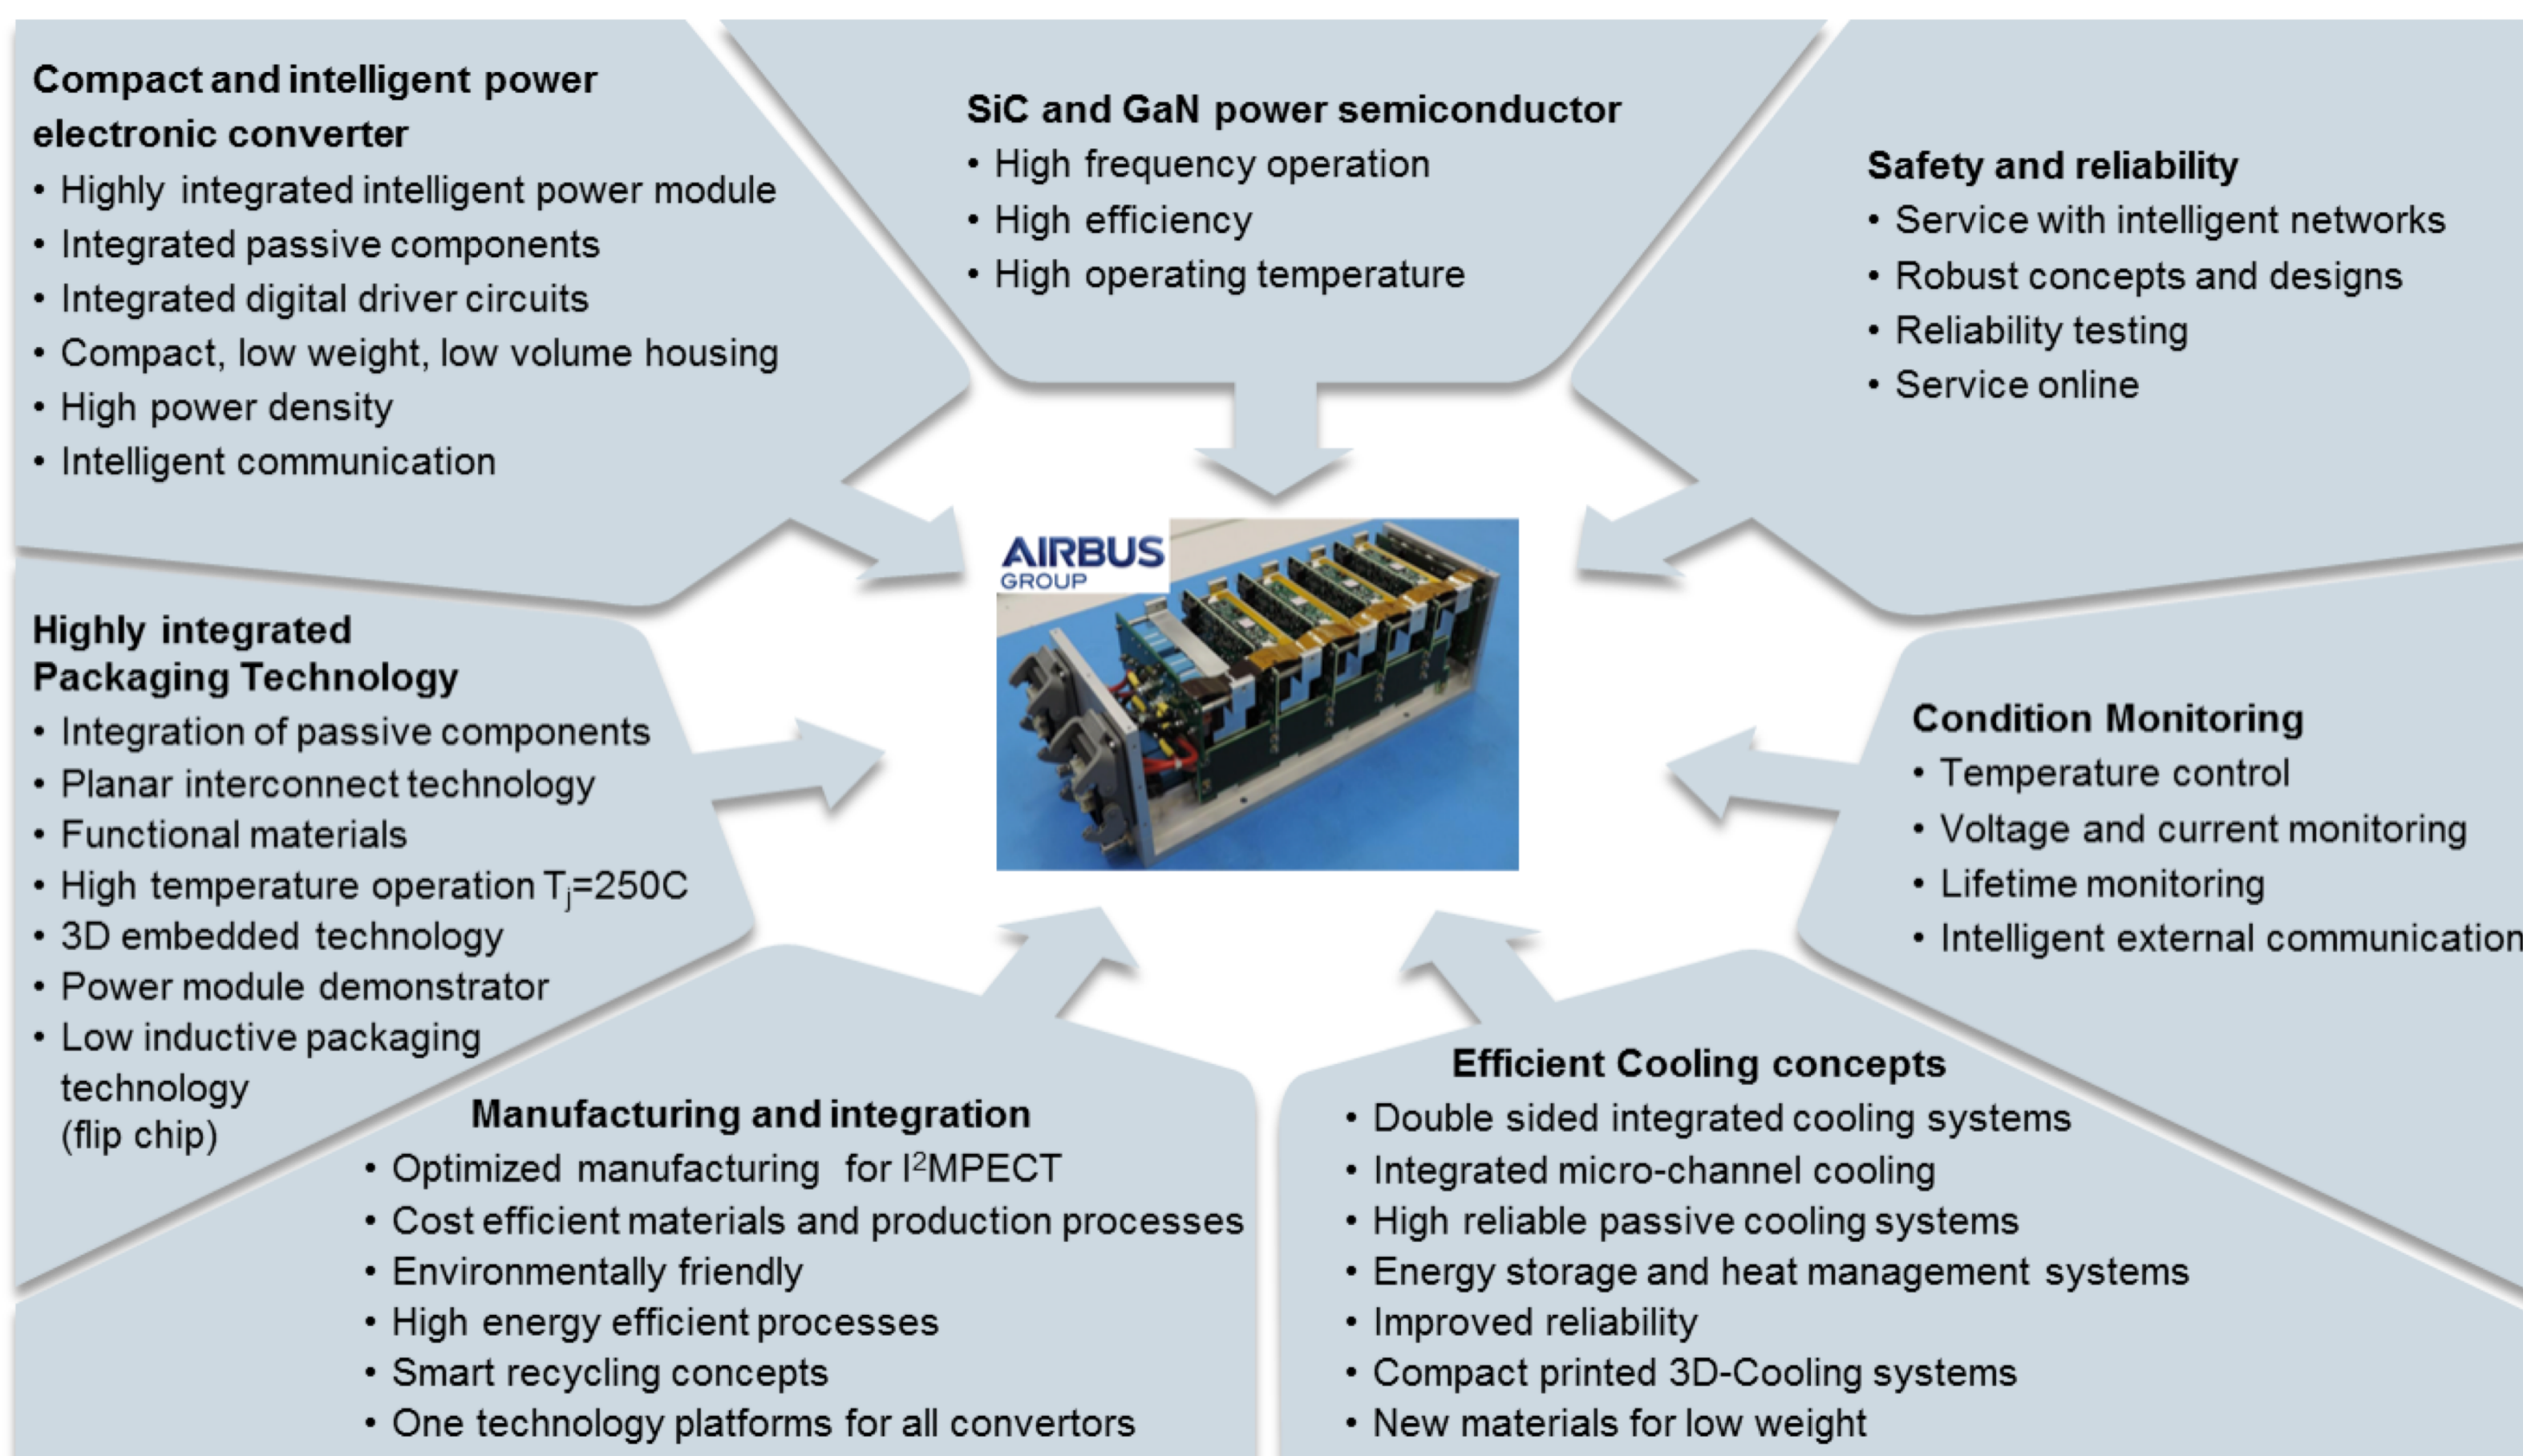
Compact and intelligent power electronic converter
• Highly integrated intelligent power module
• Integrated passive components
• Integrated digital driver circuits
• Compact, low weight, low volume housing
• High power density
• Intelligent communication

SiC and GaN power semiconductor
• High frequency operation
• High efficiency
• High operating temperature

Safety and reliability
• Service with intelligent networks
• Robust concepts and designs
• Reliability testing
• Service online

AIRBUS
GROUP

Highly integrated Packaging Technology
• Integration of passive components
• Planar interconnect technology
• Functional materials
• High temperature operation $T_j$=250C
• 3D embedded technology
• Power module demonstrator
• Low inductive packaging technology (flip chip)

Condition Monitoring
• Temperature control
• Voltage and current monitoring
• Lifetime monitoring
• Intelligent external communication

Manufacturing and integration
• Optimized manufacturing for I$^2$MPECT
• Cost efficient materials and production processes
• Environmentally friendly
• High energy efficient processes
• Smart recycling concepts
• One technology platforms for all convertors

Efficient Cooling concepts
• Double sided integrated cooling systems
• Integrated micro-channel cooling
• High reliable passive cooling systems
• Energy storage and heat management systems
• Improved reliability
• Compact printed 3D-Cooling systems
• New materials for low weight